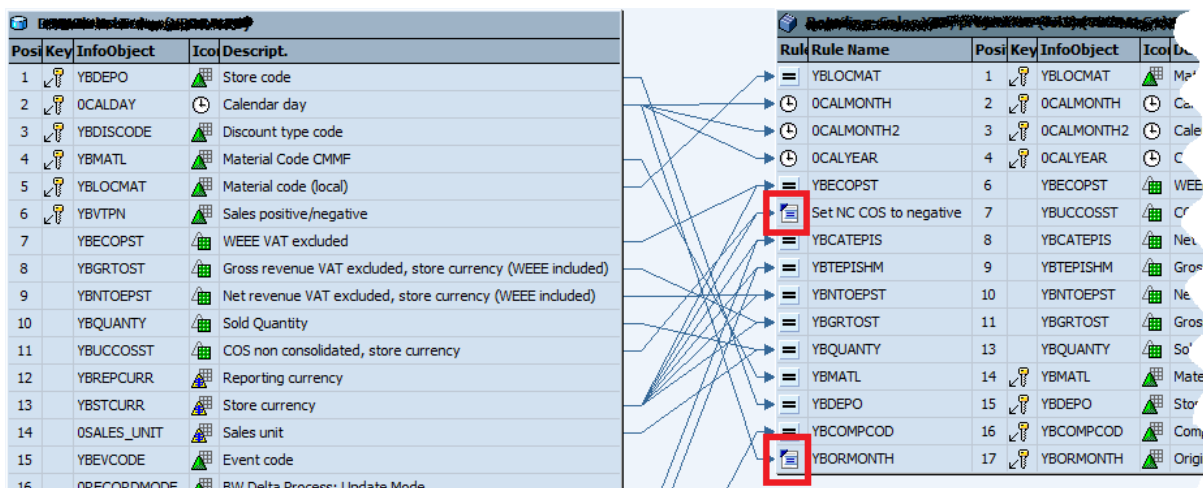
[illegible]

| Posi | Key | InfoObject | Ico | Descript. |
|---|---|---|---|---|
| 1 | | YBDEPO | | Store code |
| 2 | | 0CALDAY | | Calendar day |
| 3 | | YBDISCODE | | Discount type code |
| 4 | | YBMATL | | Material Code CMMF |
| 5 | | YBLOCMAT | | Material code (local) |
| 6 | | YBVTPN | | Sales positive/negative |
| 7 | | YBECOPST | | WEEE VAT excluded |
| 8 | | YBGRTOST | | Gross revenue VAT excluded, store currency (WEEE included) |
| 9 | | YBNTOEPST | | Net revenue VAT excluded, store currency (WEEE included) |
| 10 | | YBQUANTY | | Sold Quantity |
| 11 | | YBUCCOSST | | COS non consolidated, store currency |
| 12 | | YBREPCURR | | Reporting currency |
| 13 | | YBSTCURR | | Store currency |
| 14 | | 0SALES_UNIT | | Sales unit |
| 15 | | YBEVCODE | | Event code |
| 16 | | 0RECORDMODE | | BW Delta Process: Update Mode |

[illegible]

| Rule | Rule Name | Posi | Key | InfoObject | Ico | De |
|---|---|---|---|---|---|---|
| | YBLOCMAT | 1 | | YBLOCMAT | | Ma |
| | 0CALMONTH | 2 | | 0CALMONTH | | Ca |
| | 0CALMONTH2 | 3 | | 0CALMONTH2 | | Cale |
| | 0CALYEAR | 4 | | 0CALYEAR | | C |
| | YBECOPST | 6 | | YBECOPST | | WEE |
| | Set NC COS to negative | 7 | | YBUCCOSST | | CO |
| | YBCATEPIS | 8 | | YBCATEPIS | | Net |
| | YBTEPISHM | 9 | | YBTEPISHM | | Gros |
| | YBNTOEPST | 10 | | YBNTOEPST | | Ne |
| | YBGRTOST | 11 | | YBGRTOST | | Gros |
| | YBQUANTY | 13 | | YBQUANTY | | So |
| | YBMATL | 14 | | YBMATL | | Mate |
| | YBDEPO | 15 | | YBDEPO | | Sto |
| | YBCOMPCOD | 16 | | YBCOMPCOD | | Comp |
| | YBORMONTH | 17 | | YBORMONTH | | Origi |